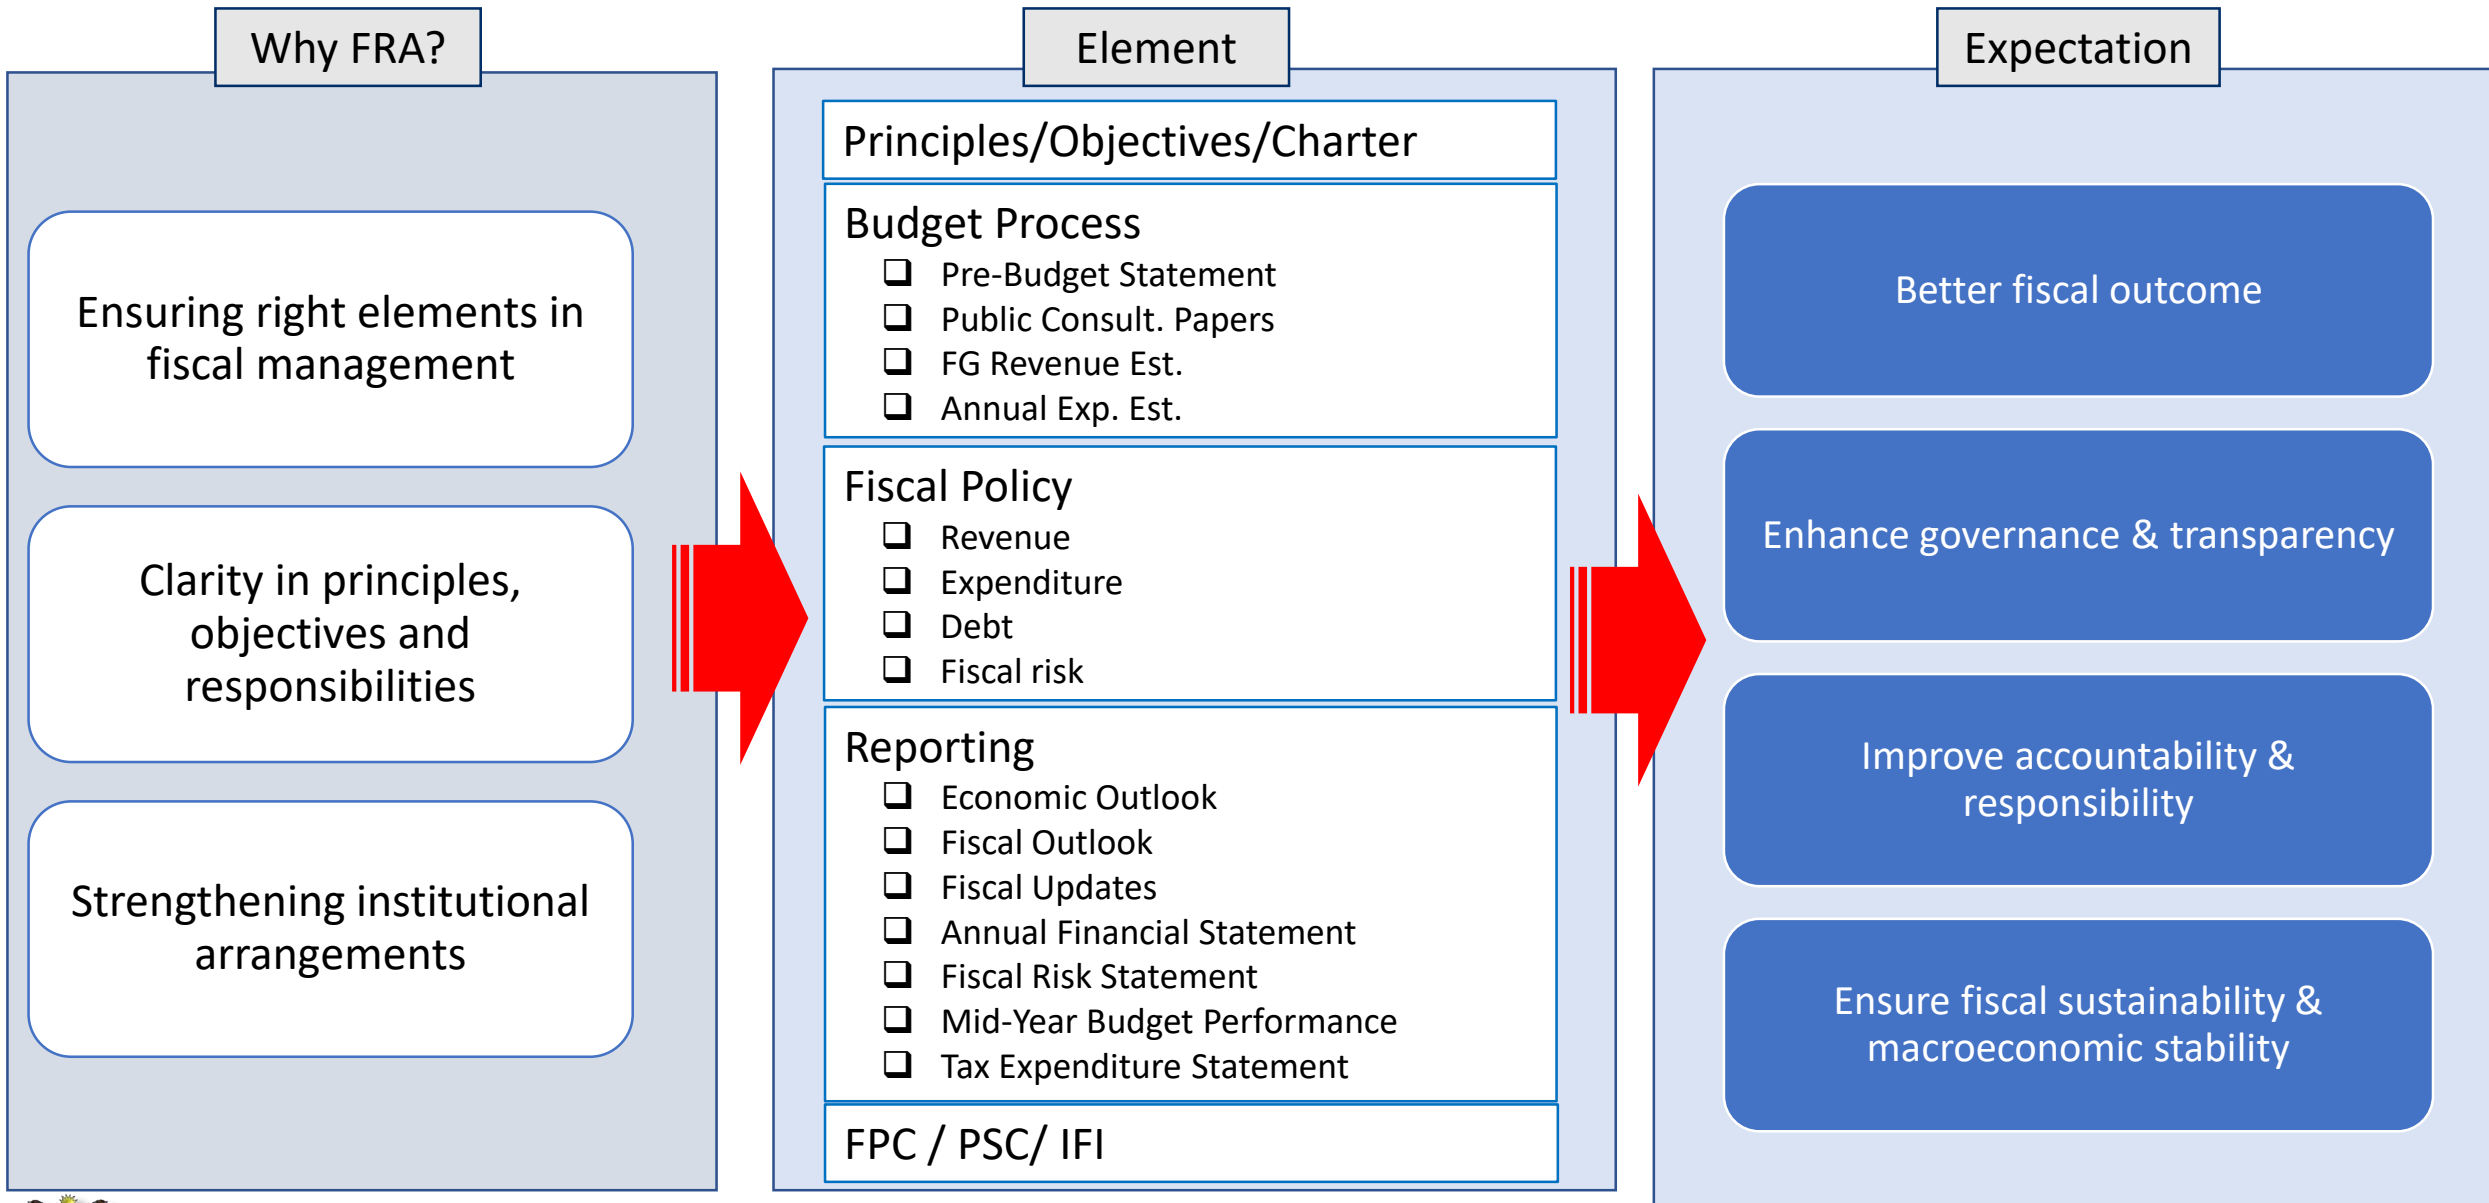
Why FRA?

Ensuring right elements in fiscal management

Clarity in principles, objectives and responsibilities

Strengthening institutional arrangements

Element

Principles/Objectives/Charter

Budget Process
❑ Pre-Budget Statement
❑ Public Consult. Papers
❑ FG Revenue Est.
❑ Annual Exp. Est.

Fiscal Policy
❑ Revenue
❑ Expenditure
❑ Debt
❑ Fiscal risk

Reporting
❑ Economic Outlook
❑ Fiscal Outlook
❑ Fiscal Updates
❑ Annual Financial Statement
❑ Fiscal Risk Statement
❑ Mid-Year Budget Performance
❑ Tax Expenditure Statement

FPC / PSC/ IFI

Expectation

Better fiscal outcome

Enhance governance & transparency

Improve accountability & responsibility

Ensure fiscal sustainability & macroeconomic stability